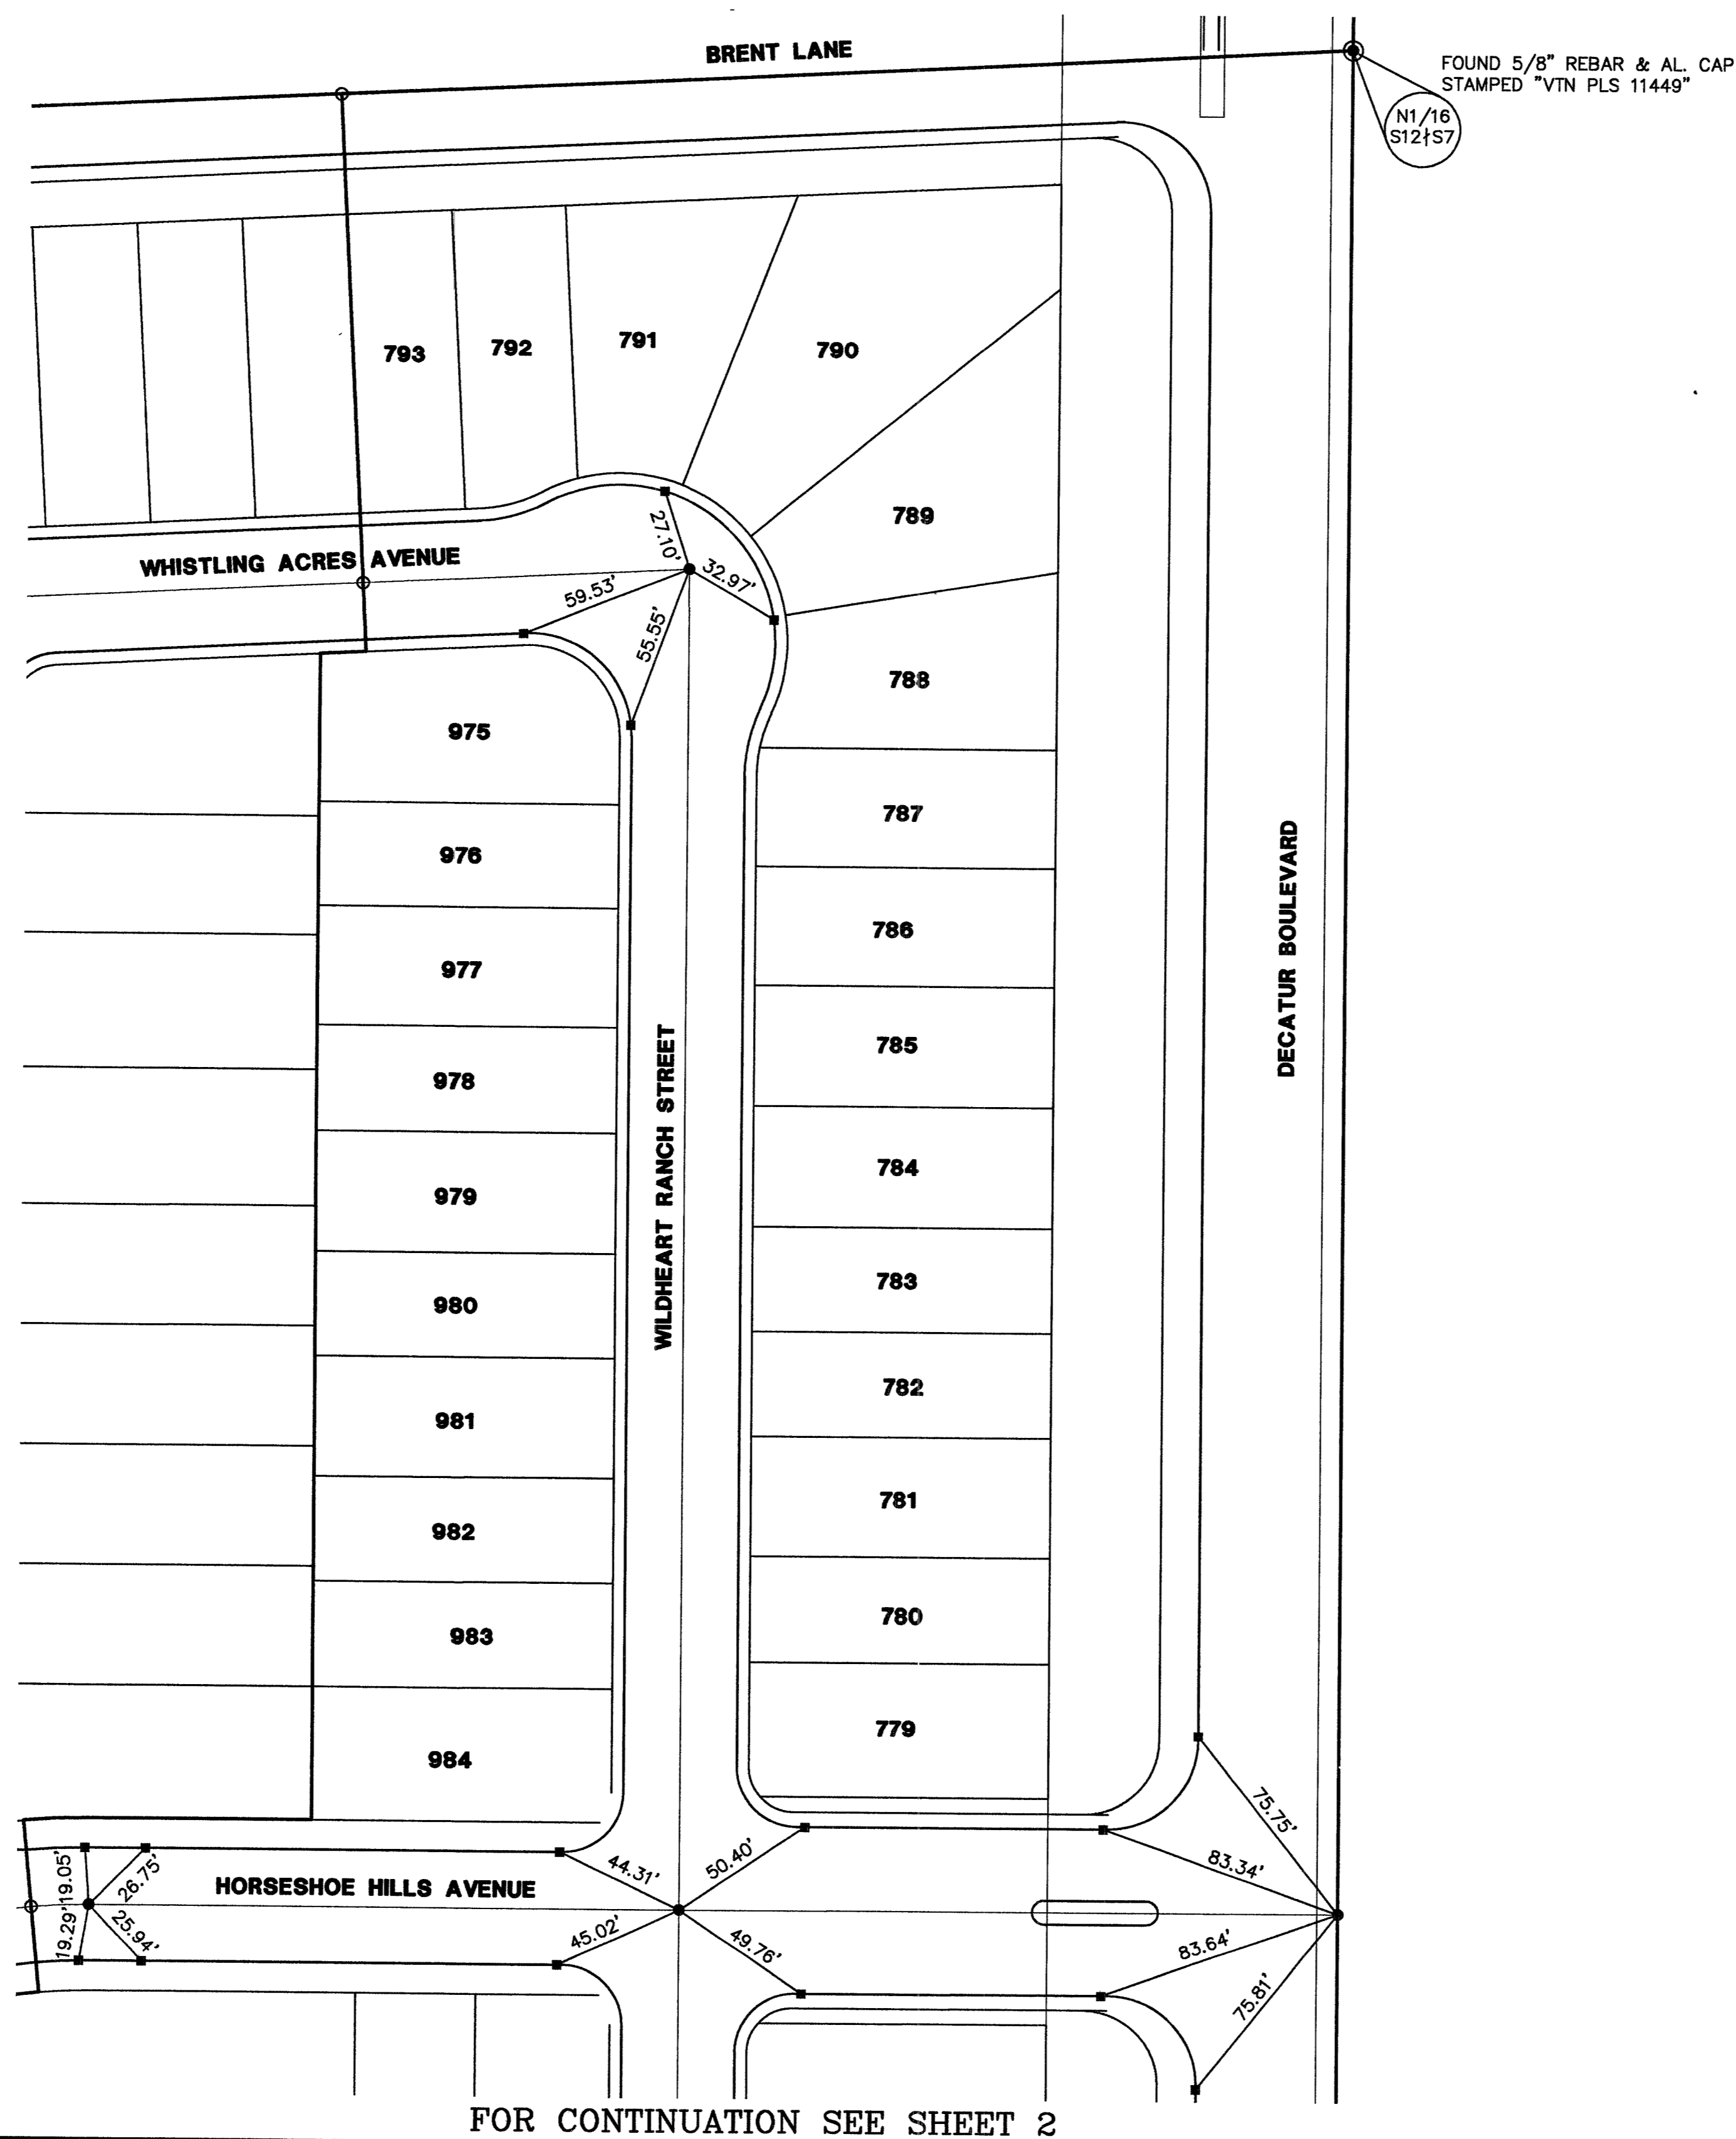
BRENT LANE

FOUND 5/8" REBAR & AL. CAP STAMPED "VTN PLS 11449"

N1/16 S12|S7

793 792 791 790

789

WHISTLING ACRES AVENUE

27.10'
32.97'
59.53'
55.55'

788

975

787

976

786

977

785

978

784

979

783

980

782

981

781

982

780

983

779

984

WILDHEART RANCH STREET

DECATUR BOULEVARD

75.75'
83.34'
44.31'
50.40'
19.05'
26.75'

HORSESHOE HILLS AVENUE

19.29'
25.94'
45.02'
49.76'
83.64'
75.81'

FOR CONTINUATION SEE SHEET 2